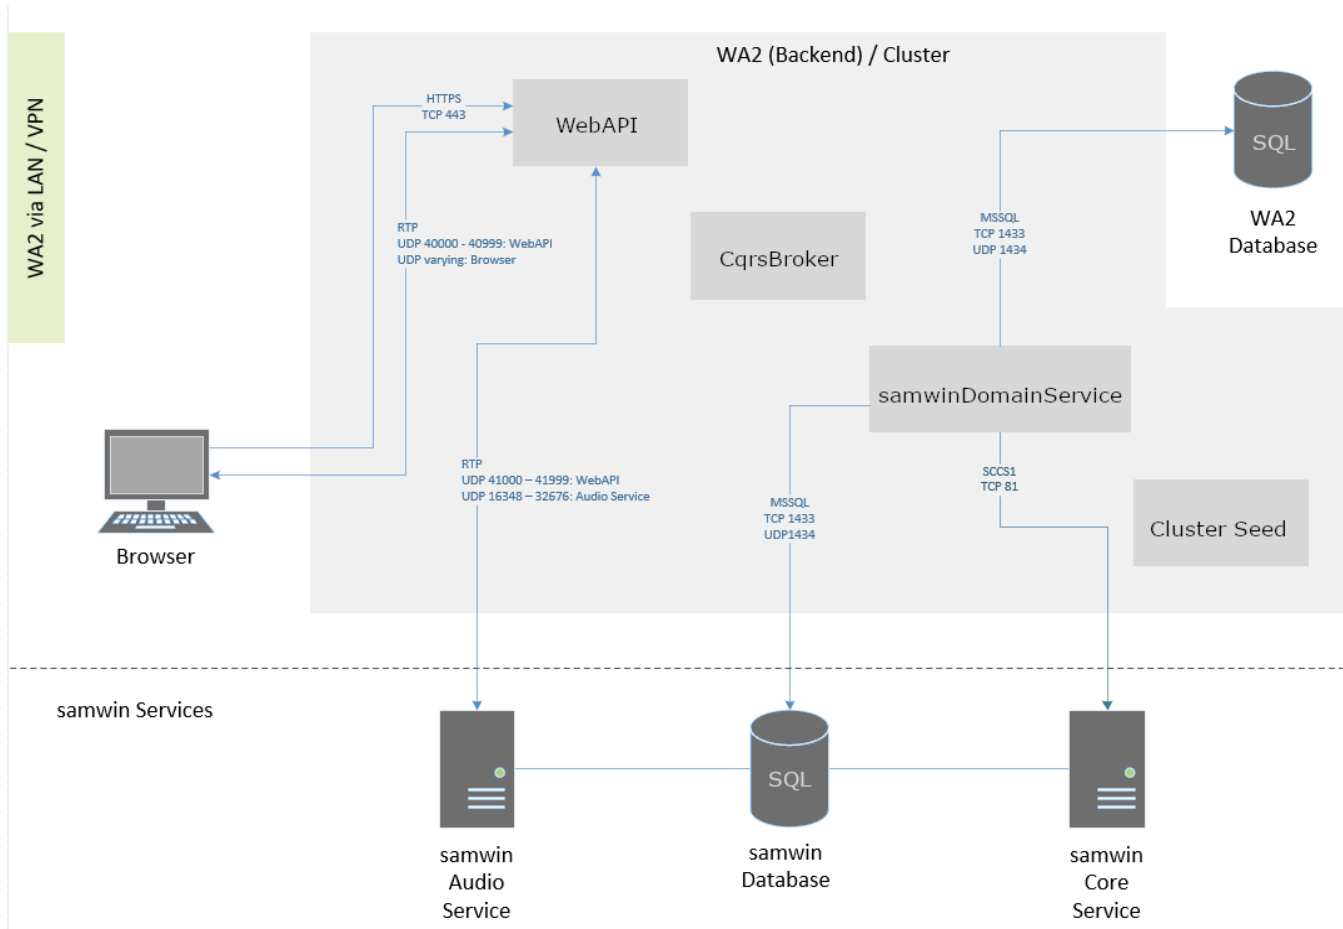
WA2 via LAN / VPN

WA2 (Backend) / Cluster

HTTPS
TCP 443

WebAPI

RTP
UDP 40000 - 40999: WebAPI
UDP varying: Browser

CqrsBroker

MSSQL
TCP 1433
UDP 1434

SQL

WA2
Database

samwinDomainService

Browser

RTP
UDP 41000 – 41999: WebAPI
UDP 16348 – 32676: Audio Service

MSSQL
TCP 1433
UDP1434

SCCS1
TCP 81

Cluster Seed

samwin Services

SQL

samwin
Audio
Service

samwin
Database

samwin
Core
Service